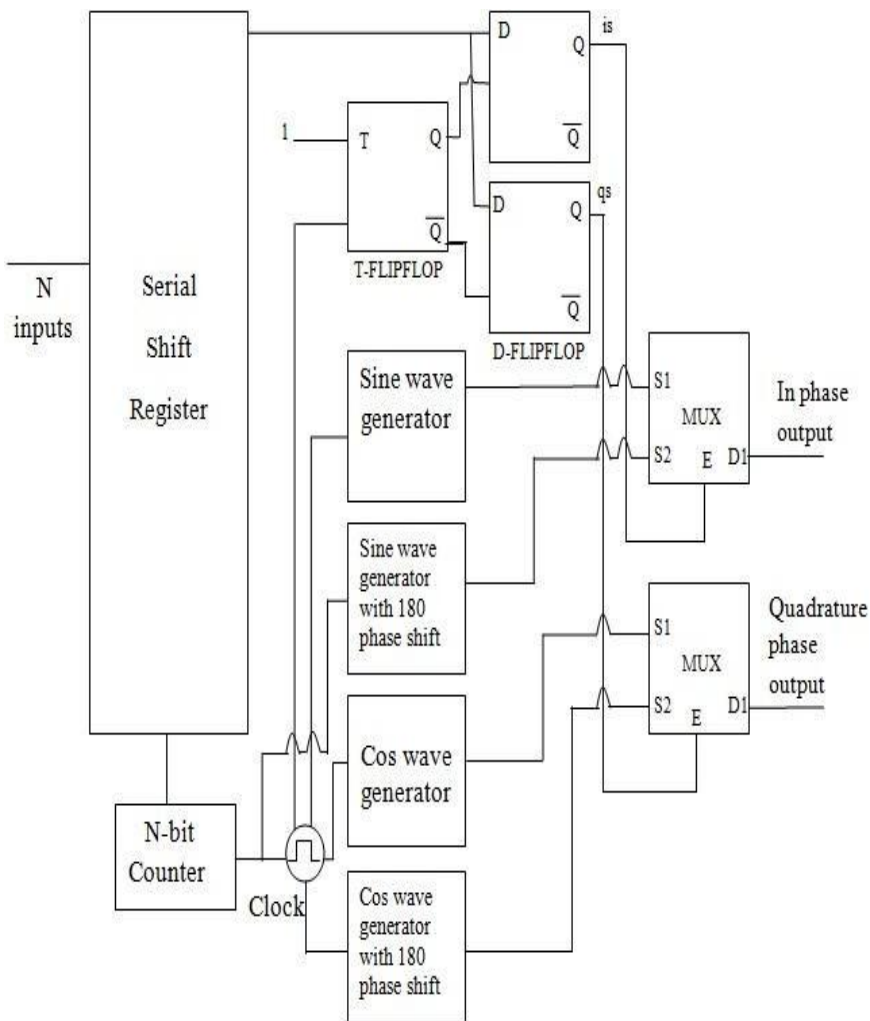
N inputs

Serial Shift Register

1

T

Q

$\overline{Q}$

T-FLIPFLOP

D

Q

is

$\overline{Q}$

D

Q

qs

$\overline{Q}$

D-FLIPFLOP

Sine wave generator

Sine wave generator with 180 phase shift

Cos wave generator

Cos wave generator with 180 phase shift

S1

MUX

S2

E

D1

In phase output

S1

MUX

S2

E

D1

Quadrature phase output

N-bit Counter

Clock